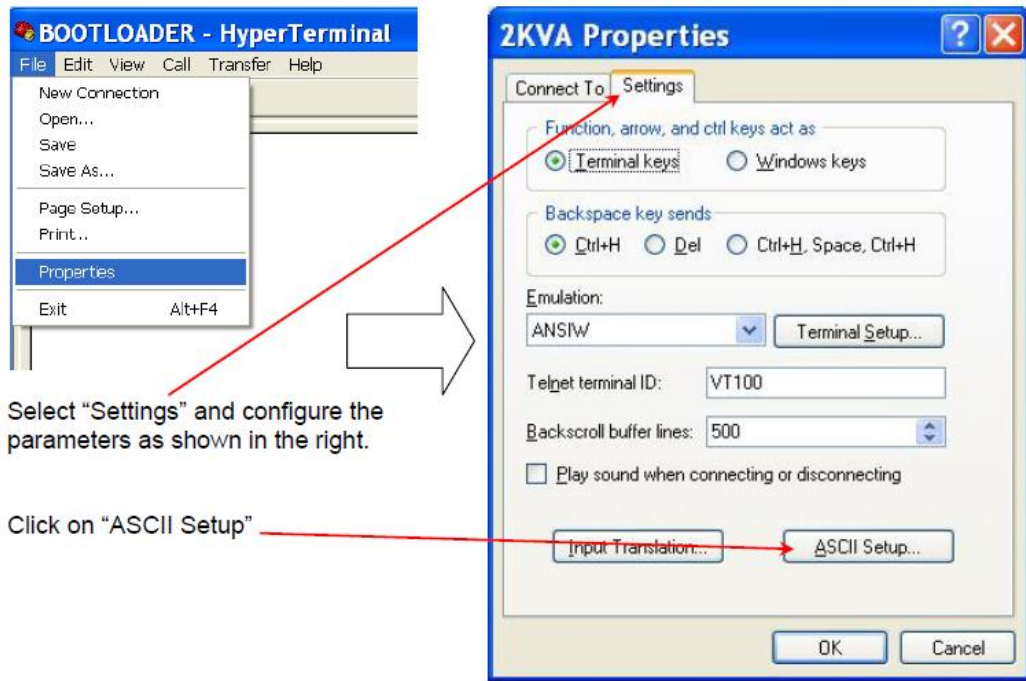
BOOTLOADER - HyperTerminal
File Edit View Call Transfer Help
New Connection
Open...
Save
Save As...
Page Setup...
Print...
Properties
Exit Alt+F4

Select “Settings” and configure the parameters as shown in the right.

Click on “ASCII Setup”

2KVA Properties
Connect To
Settings
Function, arrow, and ctrl keys act as
Terminal keys
Windows keys
Backspace key sends
Ctrl+H
Del
Ctrl+H, Space, Ctrl+H
Emulation:
ANSIW
Terminal Setup...
Telnet terminal ID:
VT100
Backscroll buffer lines:
500
Play sound when connecting or disconnecting
Input Translation...
ASCII Setup...
OK
Cancel